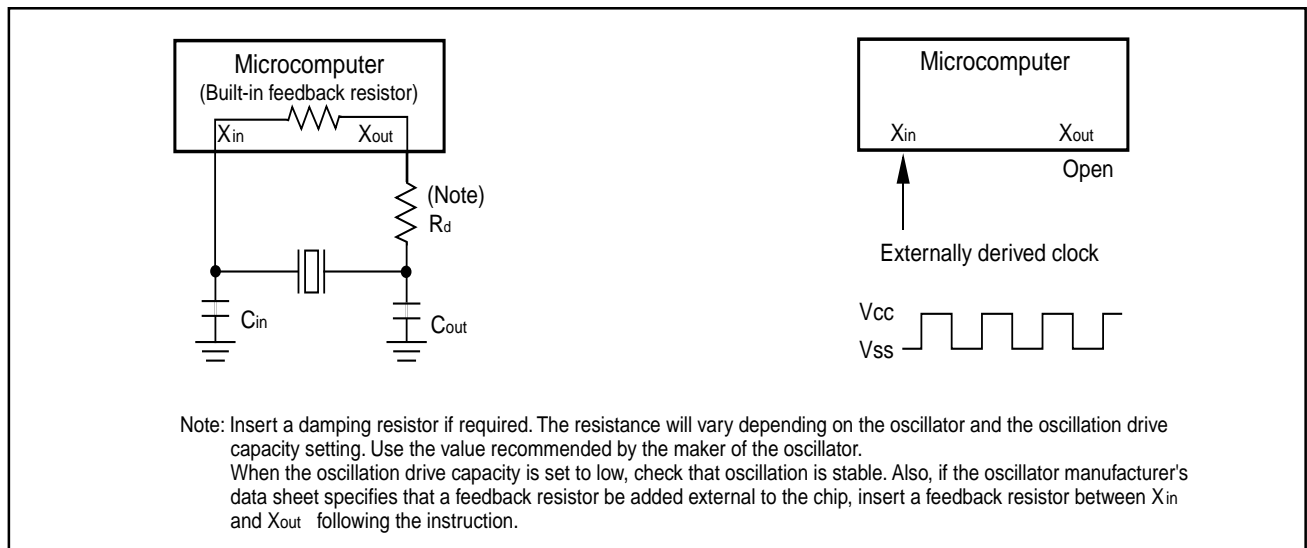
Microcomputer
(Built-in feedback resistor)
$X_{in}$ $X_{out}$
(Note)
$R_d$
$C_{in}$
$C_{out}$

Microcomputer
$X_{in}$ $X_{out}$
Open
Externally derived clock
Vcc
Vss

Note: Insert a damping resistor if required. The resistance will vary depending on the oscillator and the oscillation drive capacity setting. Use the value recommended by the maker of the oscillator.
When the oscillation drive capacity is set to low, check that oscillation is stable. Also, if the oscillator manufacturer's data sheet specifies that a feedback resistor be added external to the chip, insert a feedback resistor between $X_{in}$ and $X_{out}$ following the instruction.